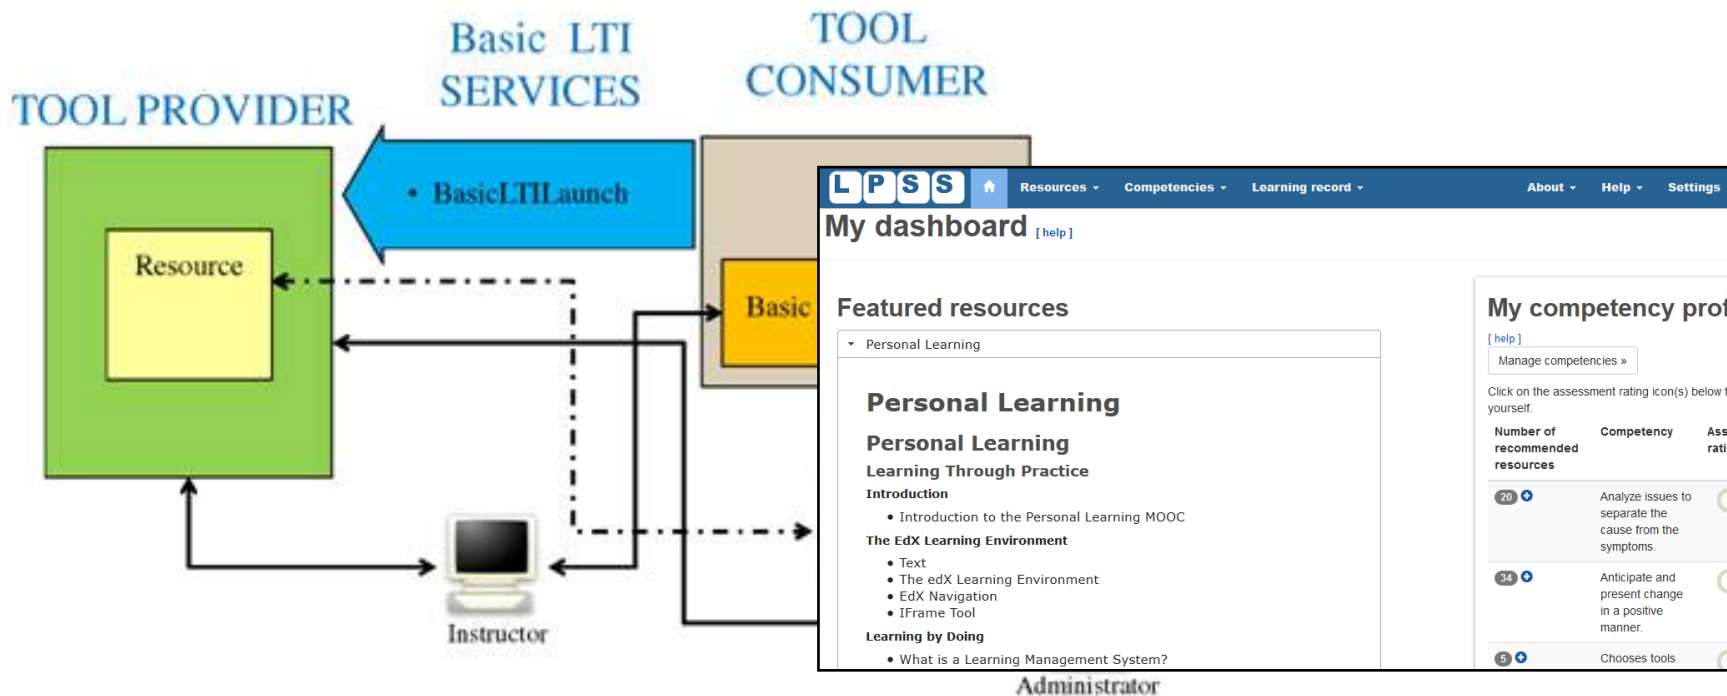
Basic LTI SERVICES

TOOL CONSUMER

TOOL PROVIDER

• BasicLTILaunch

Resource

Basic

Instructor

Administrator

L P S S

Resources ▾ Competencies ▾ Learning record ▾ About ▾ Help ▾ Settings

My dashboard [ help ]

Featured resources

▾ Personal Learning

Personal Learning

Personal Learning

Learning Through Practice

Introduction

• Introduction to the Personal Learning MOOC

The EdX Learning Environment

• Text
• The edX Learning Environment
• EdX Navigation
• IFrame Tool

Learning by Doing

• What is a Learning Management System?

My competency prof

[ help ]

Manage competencies »

Click on the assessment rating icon(s) below t yourself.

| Number of recommended resources | Competency | Ass rati |
|---|---|---|
| 20 | Analyze issues to separate the cause from the symptoms. | |
| 34 | Anticipate and present change in a positive manner. | |
| 5 | Chooses tools | |